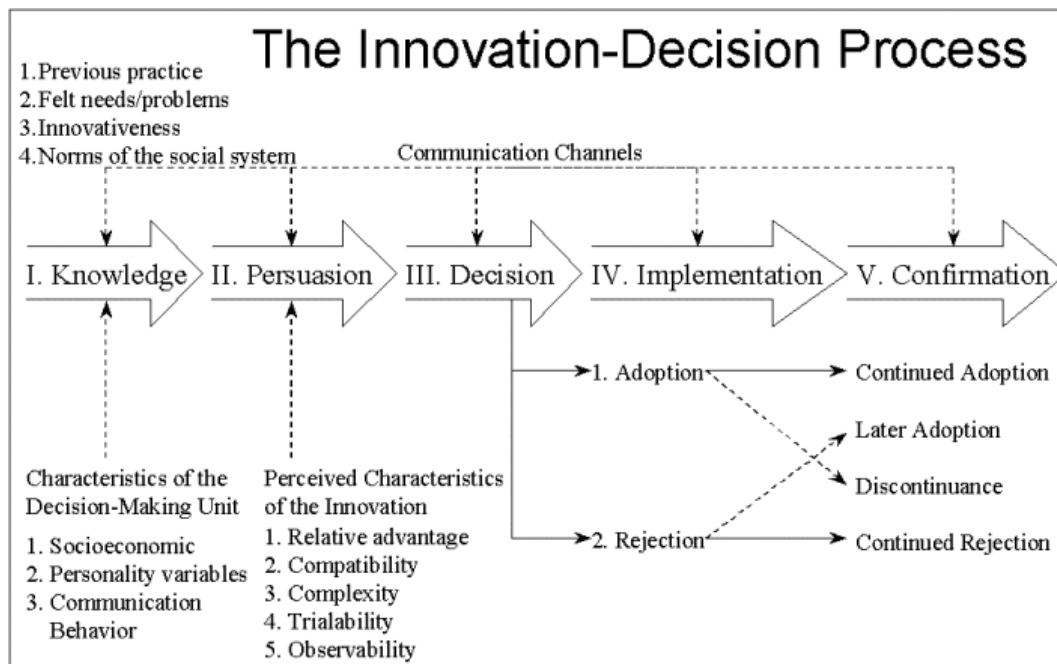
The Innovation-Decision Process

1.Previous practice
2.Felt needs/problems
3.Innovativeness
4.Norms of the social system

Communication Channels

I. Knowledge

II. Persuasion

III. Decision

IV. Implementation

V. Confirmation

1. Adoption

2. Rejection

Continued Adoption

Later Adoption

Discontinuance

Continued Rejection

Characteristics of the Decision-Making Unit
1. Socioeconomic
2. Personality variables
3. Communication Behavior

Perceived Characteristics of the Innovation
1. Relative advantage
2. Compatibility
3. Complexity
4. Trialability
5. Observability